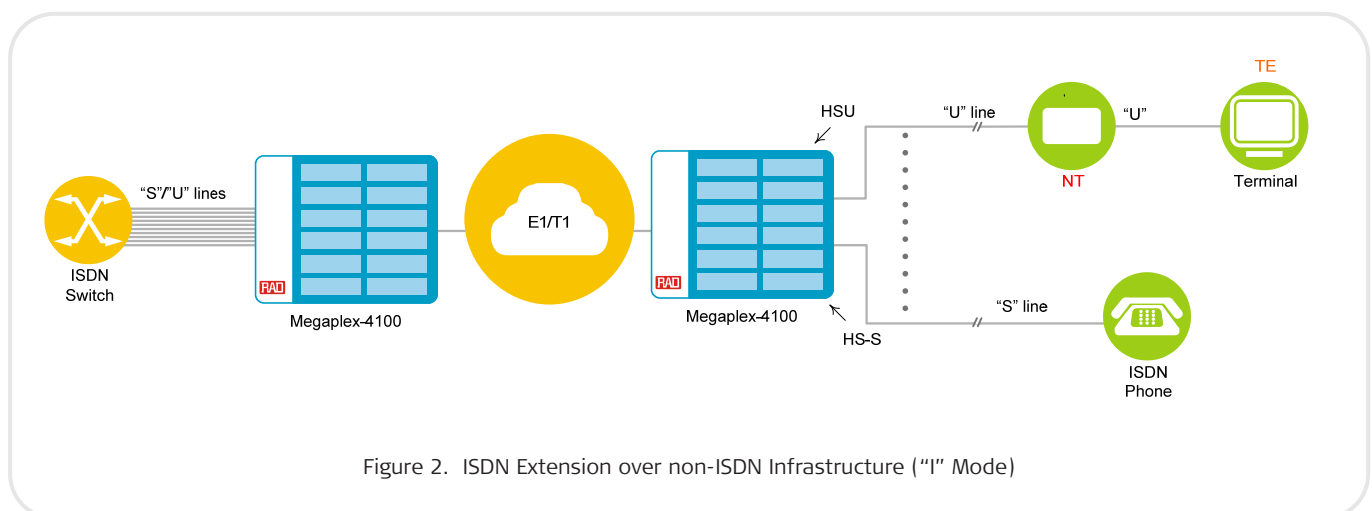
TE

HSU

"U" line

"U"

NT

Terminal

"S"/"U" lines

E1/T1

ISDN Switch

RAD

Megaplex-4100

RAD

Megaplex-4100

HS-S

"S" line

ISDN Phone

Figure 2. ISDN Extension over non-ISDN Infrastructure ("I" Mode)